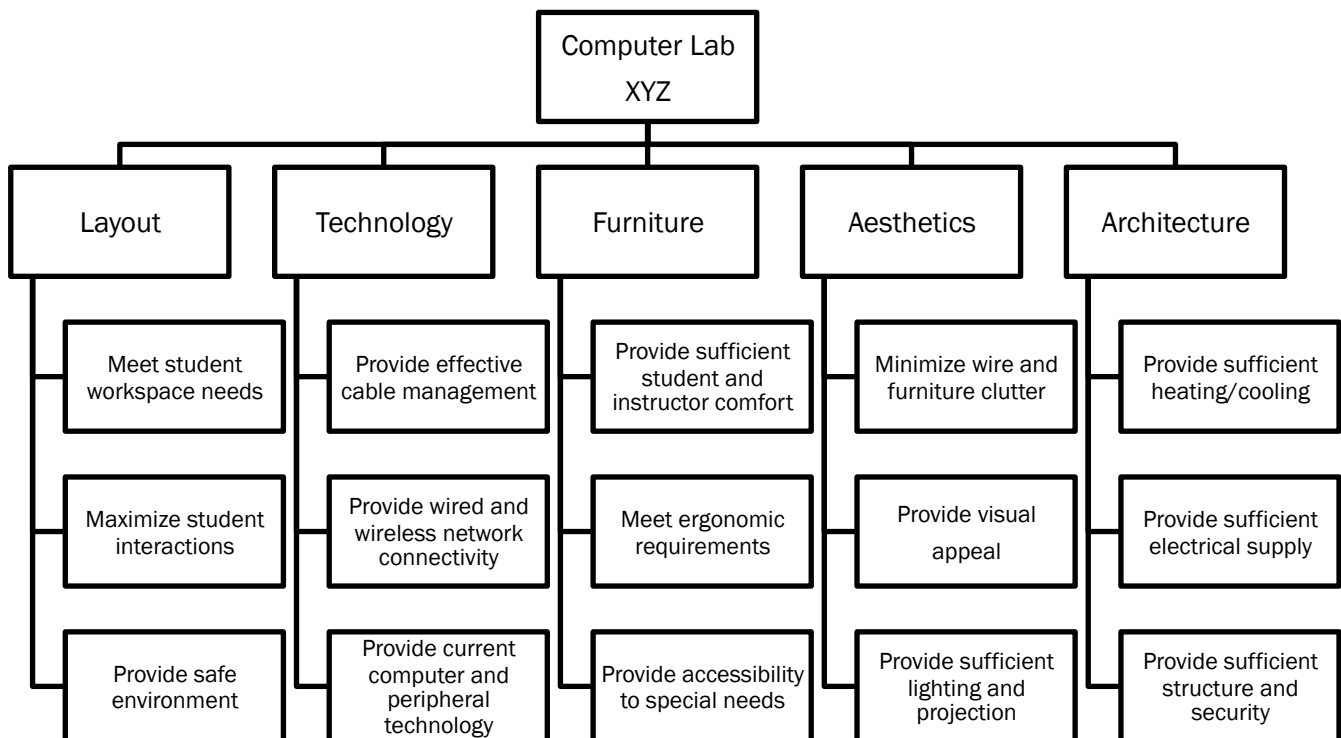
Computer Lab
XYZ

Layout

Meet student workspace needs

Maximize student interactions

Provide safe environment

Technology

Provide effective cable management

Provide wired and wireless network connectivity

Provide current computer and peripheral technology

Furniture

Provide sufficient student and instructor comfort

Meet ergonomic requirements

Provide accessibility to special needs

Aesthetics

Minimize wire and furniture clutter

Provide visual appeal

Provide sufficient lighting and projection

Architecture

Provide sufficient heating/cooling

Provide sufficient electrical supply

Provide sufficient structure and security